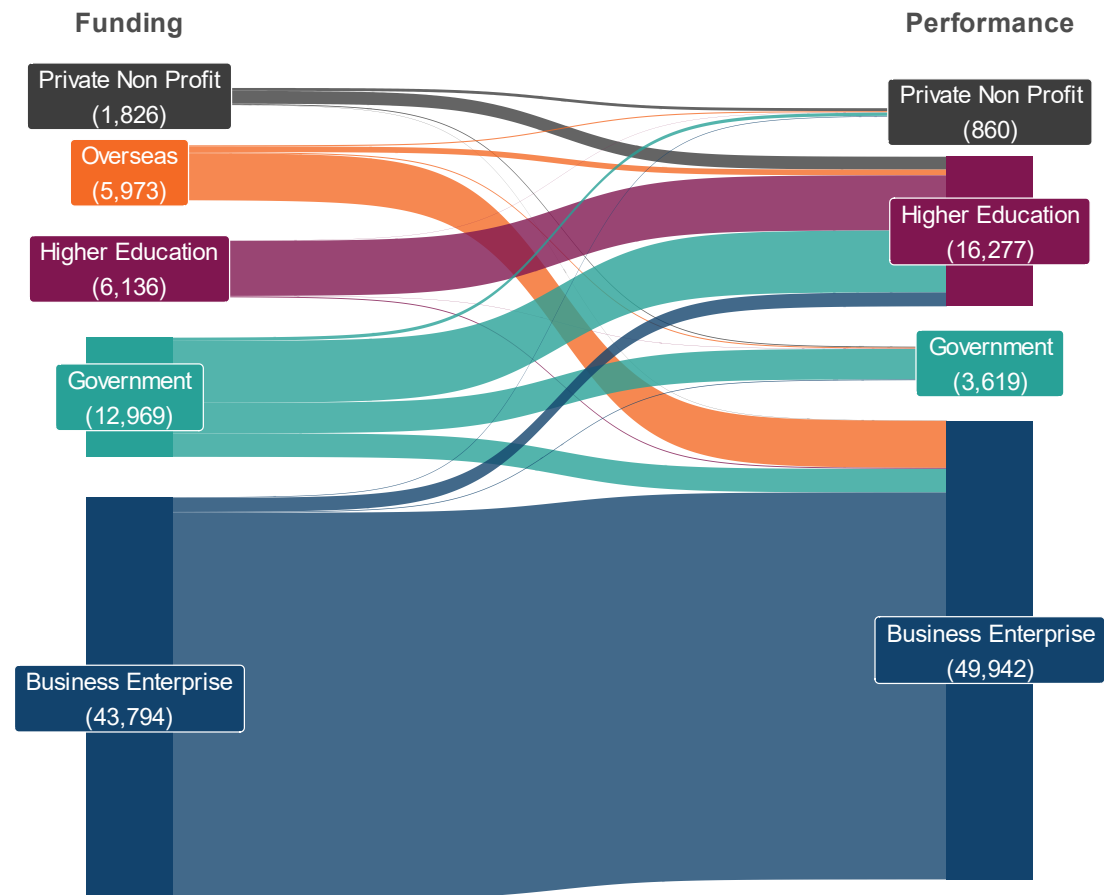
Funding

Performance

Private Non Profit
(1,826)

Overseas
(5,973)

Higher Education
(6,136)

Government
(12,969)

Business Enterprise
(43,794)

Private Non Profit
(860)

Higher Education
(16,277)

Government
(3,619)

Business Enterprise
(49,942)